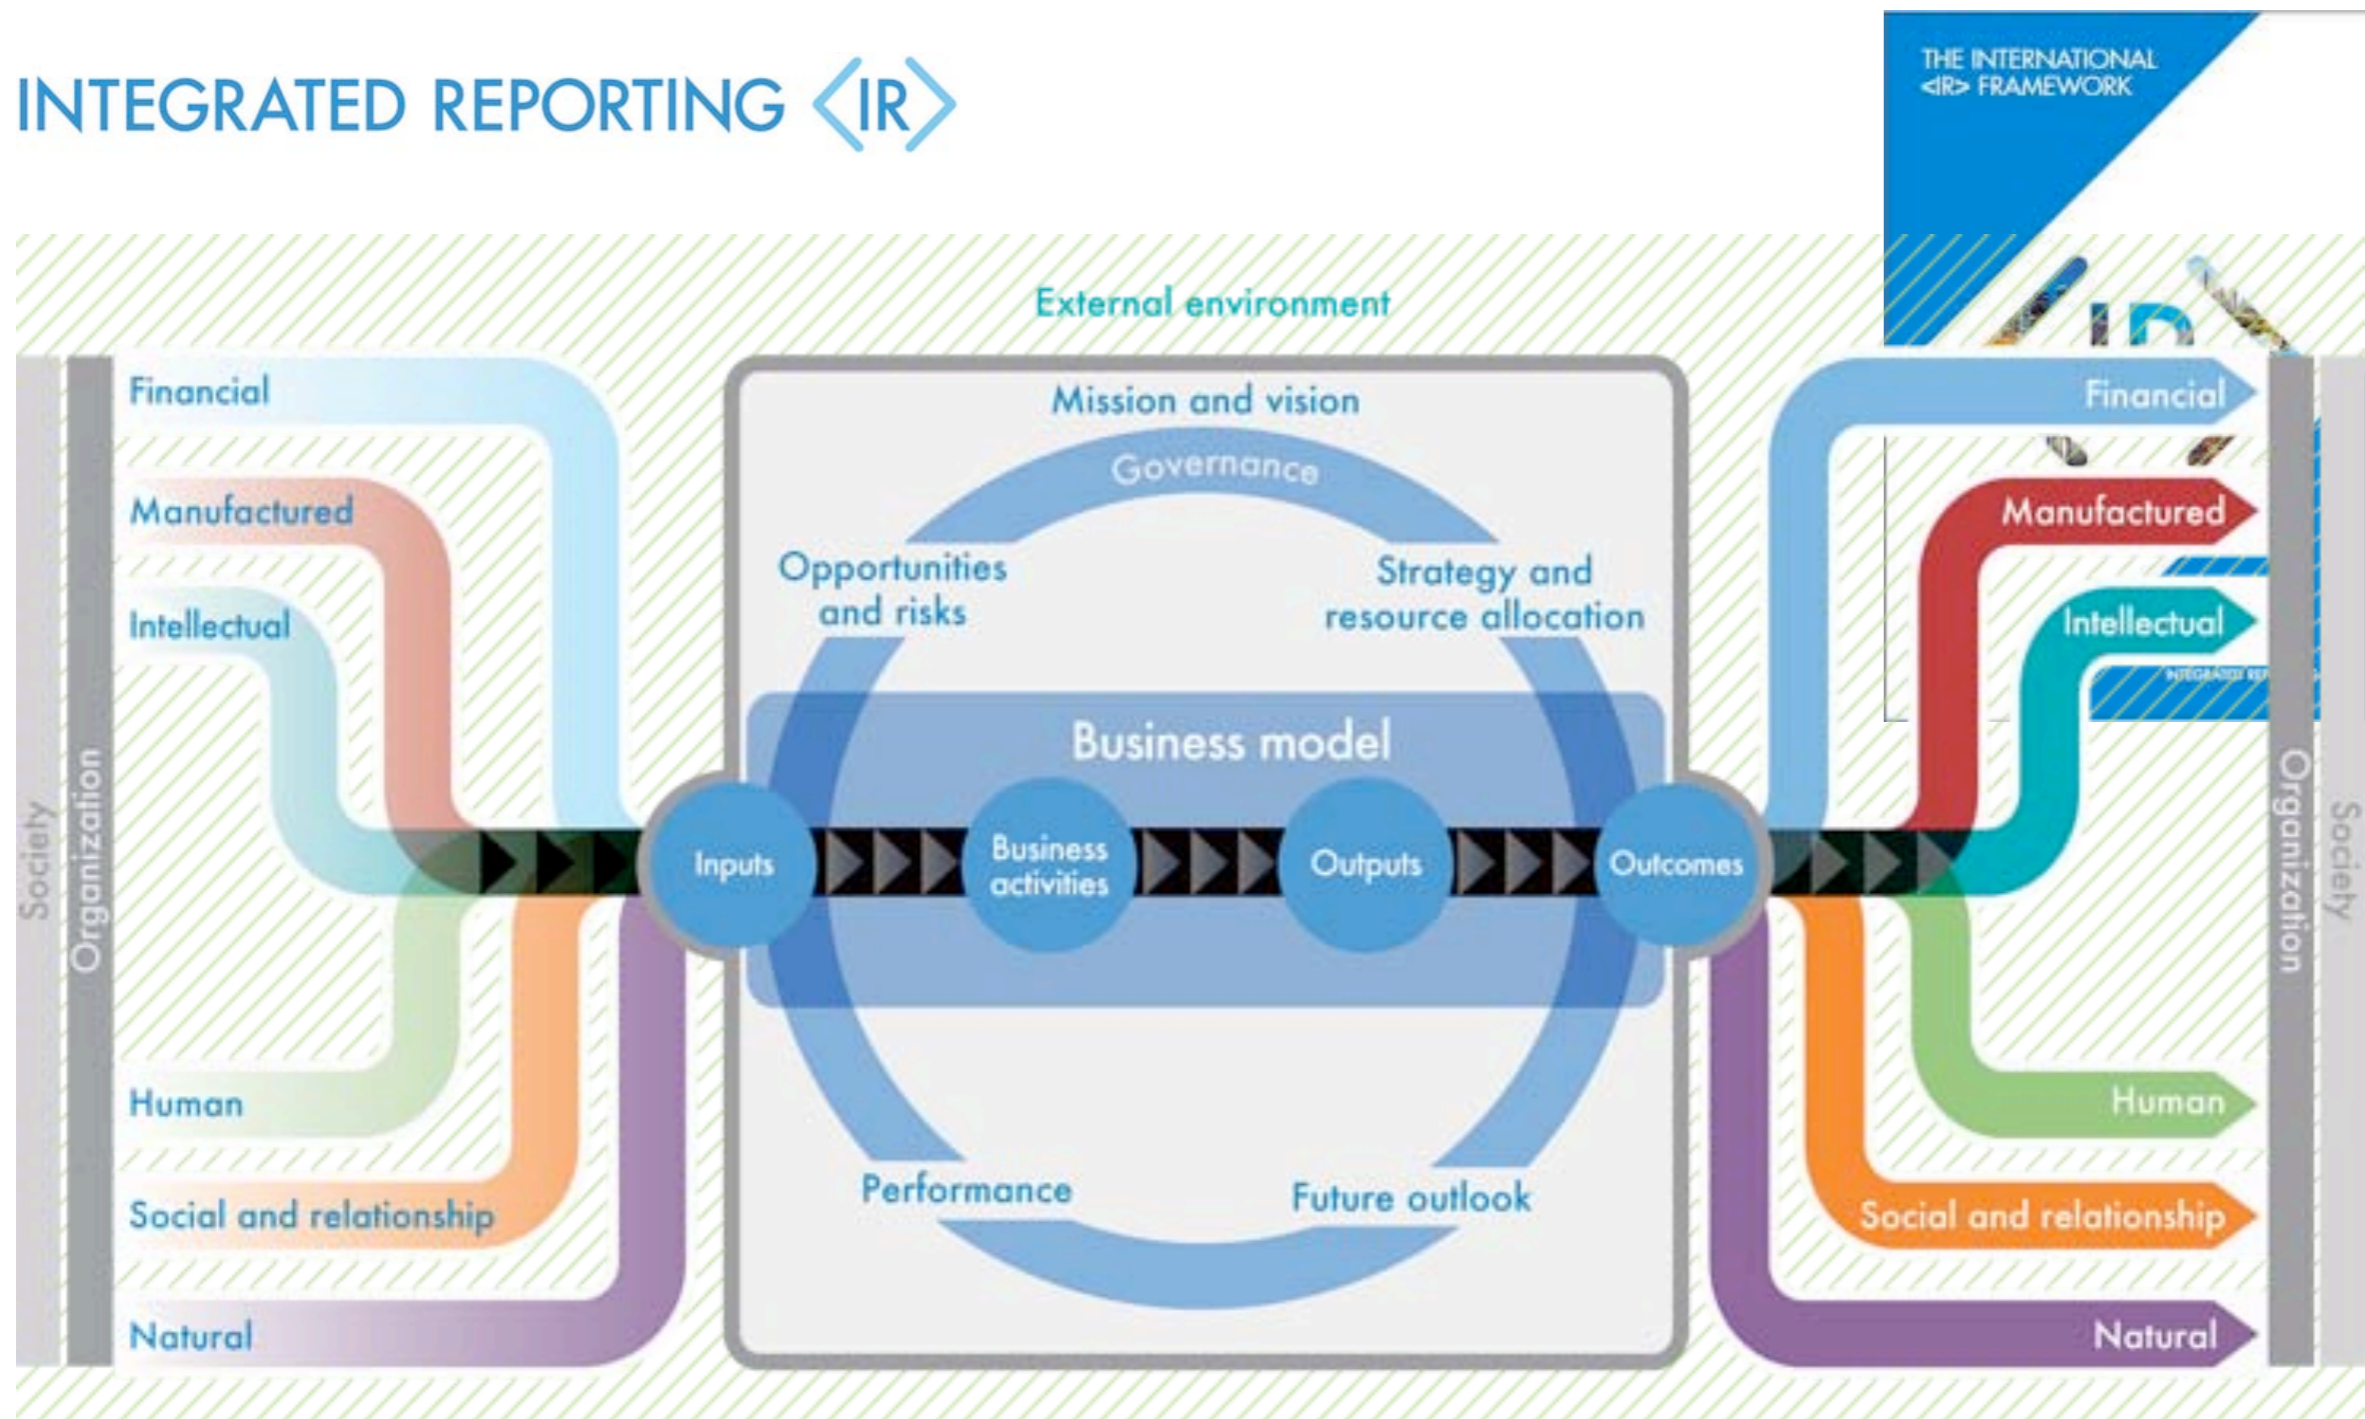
INTEGRATED REPORTING <IR>

THE INTERNATIONAL <IR> FRAMEWORK

External environment

Society

Organization

Financial

Manufactured

Intellectual

Human

Social and relationship

Natural

Mission and vision

Governance

Opportunities and risks

Strategy and resource allocation

Business model

Inputs

Business activities

Outputs

Outcomes

Performance

Future outlook

Financial

Manufactured

Intellectual

Human

Social and relationship

Natural

Organization

Society